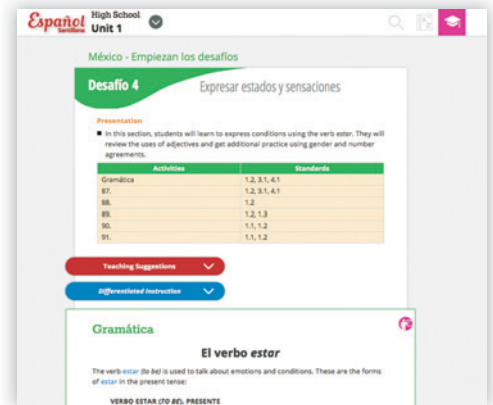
Español Santillana High School Unit 1

México - Empiezan los desafíos

Desafío 4

Expresar estados y sensaciones

Presentation

In this section, students will learn to express conditions using the verb estar. They will review the uses of adjectives and get additional practice using gender and number agreements.

| Activities | Standards |
|---|---|
| Gramática | 1.2, 3.1, 4.1 |
| 87. | 1.2, 3.1, 4.1 |
| 88. | 1.2 |
| 89. | 1.2, 1.3 |
| 90. | 1.1, 1.2 |
| 91. | 1.1, 1.2 |

Teaching Suggestions

Differentiated Instruction

Gramática

El verbo estar

The verb estar (to be) is used to talk about emotions and conditions. These are the forms of estar in the present tense:

VERBO ESTAR (TO BE), PRESENTE